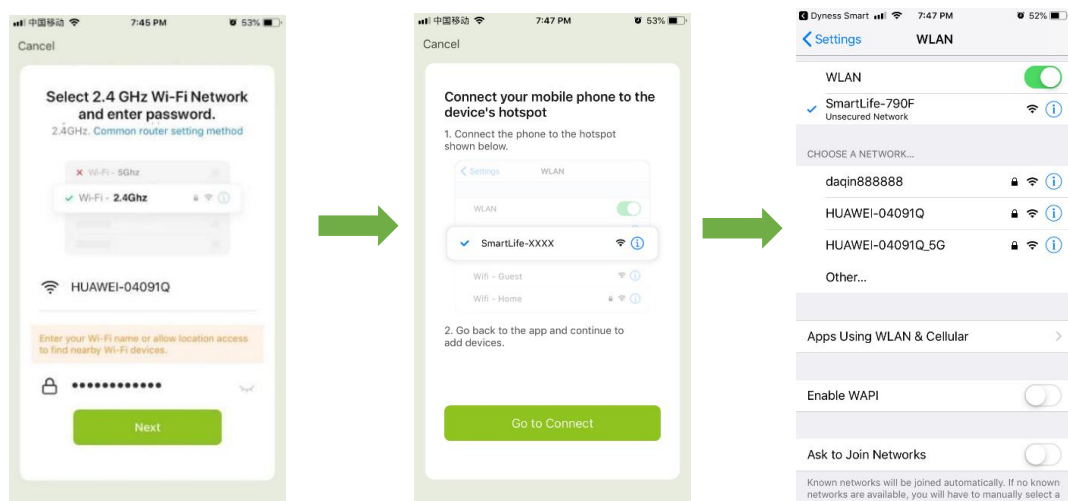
中国移动 7:45 PM 53%

Cancel

Select 2.4 GHz Wi-Fi Network and enter password.

2.4GHz. Common router setting method

Wi-Fi - 5Ghz

Wi-Fi - 2.4Ghz

HUAWEI-04091Q

Enter your Wi-Fi name or allow location access to find nearby Wi-Fi devices.

••••••••••••

Next

中国移动 7:47 PM 53%

Cancel

Connect your mobile phone to the device's hotspot

1. Connect the phone to the hotspot shown below.

Settings WLAN

WLAN

SmartLife-XXXX

Wifi - Guest

Wifi - Home

2. Go back to the app and continue to add devices.

Go to Connect

Dyness Smart 7:47 PM 52%

Settings WLAN

WLAN

SmartLife-790F
Unsecured Network

CHOOSE A NETWORK...

daqin888888

HUAWEI-04091Q

HUAWEI-04091Q_5G

Other...

Apps Using WLAN & Cellular

Enable WAPI

Ask to Join Networks

Known networks will be joined automatically. If no known networks are available, you will have to manually select a